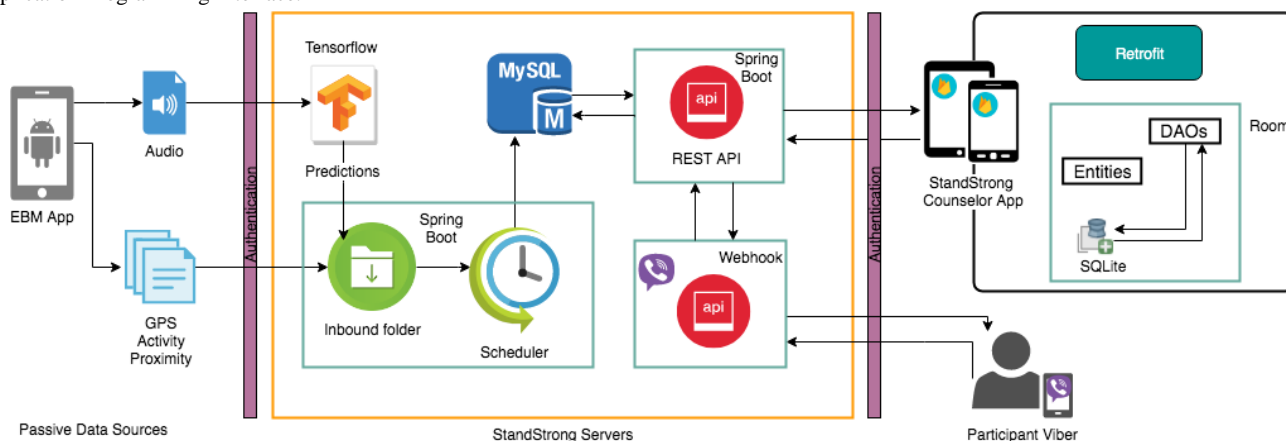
EBM App

Audio

GPS
Activity
Proximity

Passive Data Sources

Authentication

Tensorflow

Predictions

MySQL

Spring Boot

Inbound folder

Scheduler

Spring Boot

api

REST API

Webhook

api

StandStrong Servers

Authentication

StandStrong Counselor App

Retrofit

DAOs

Entities

SQLite

Room

Participant Viber